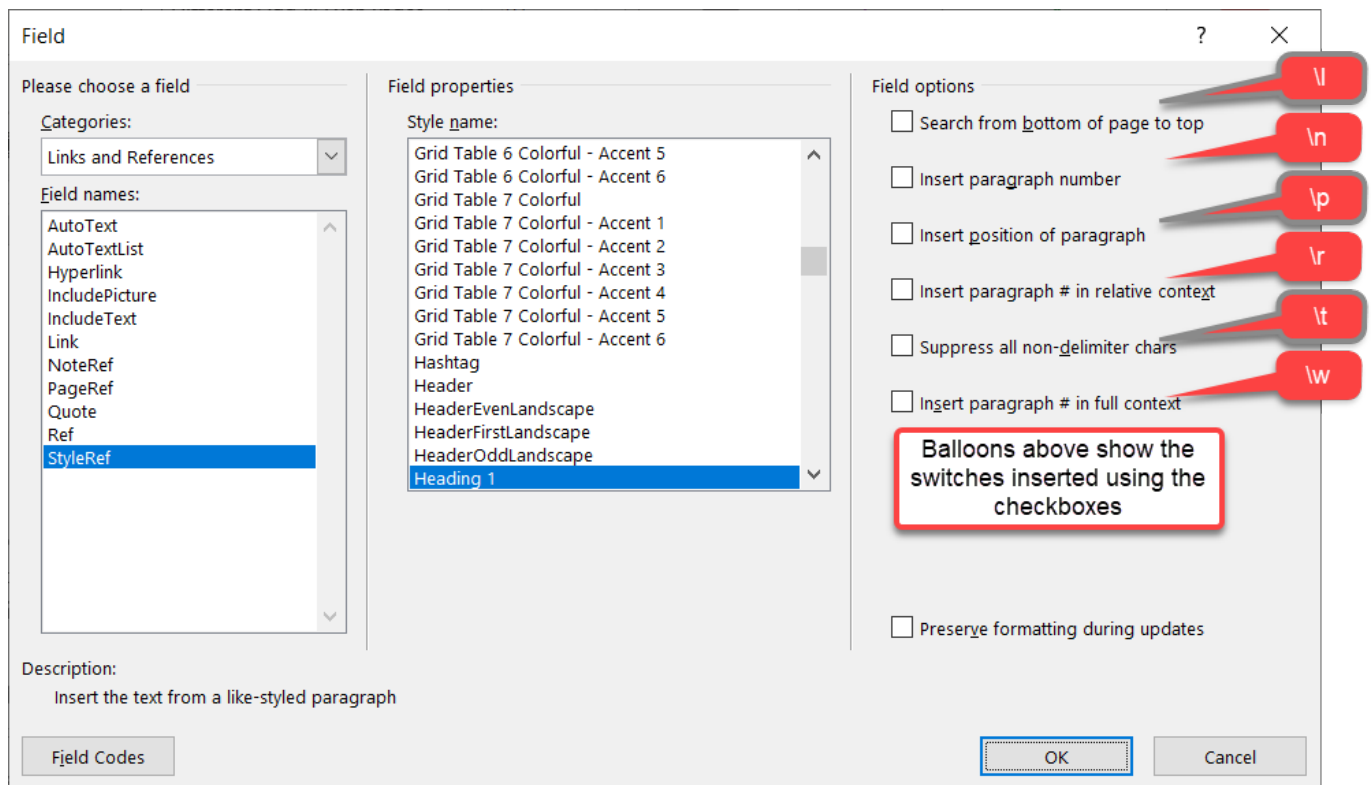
Field

?

Please choose a field

Categories:

Links and References

Field names:

AutoText
AutoTextList
Hyperlink
IncludePicture
IncludeText
Link
NoteRef
PageRef
Quote
Ref
StyleRef

Field properties

Style name:

Grid Table 6 Colorful - Accent 5
Grid Table 6 Colorful - Accent 6
Grid Table 7 Colorful
Grid Table 7 Colorful - Accent 1
Grid Table 7 Colorful - Accent 2
Grid Table 7 Colorful - Accent 3
Grid Table 7 Colorful - Accent 4
Grid Table 7 Colorful - Accent 5
Grid Table 7 Colorful - Accent 6
Hashtag
Header
HeaderEvenLandscape
HeaderFirstLandscape
HeaderOddLandscape
Heading 1

Field options

\l

Search from bottom of page to top

\n

Insert paragraph number

\p

Insert position of paragraph

\r

Insert paragraph # in relative context

\t

Suppress all non-delimiter chars

\w

Insert paragraph # in full context

Balloons above show the switches inserted using the checkboxes

Preserve formatting during updates

Description:

Insert the text from a like-styled paragraph

Field Codes

OK

Cancel